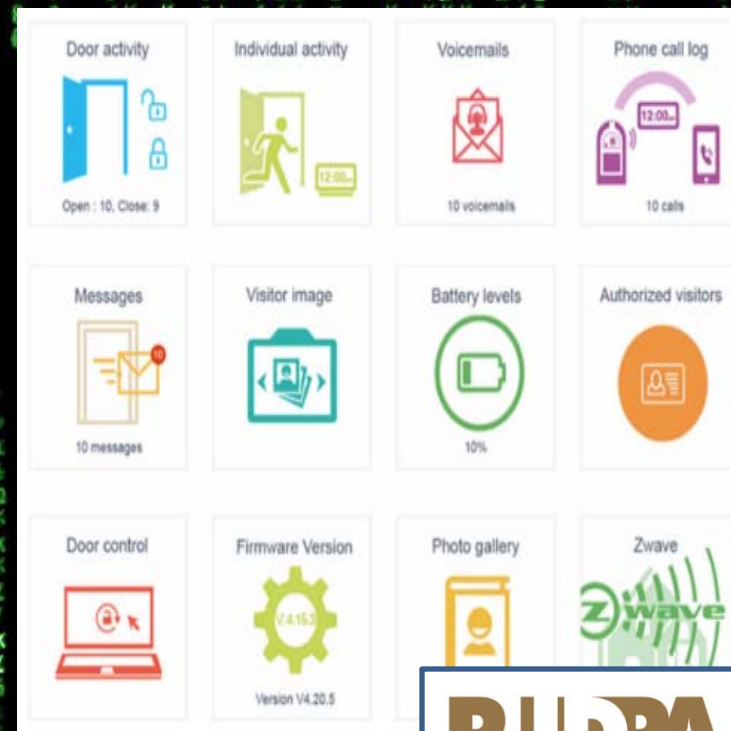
Door activity

Open : 10, Close: 9

Individual activity

12:00

Voicemails

10 voicemails

Phone call log

12:00

10 calls

Messages

10

10 messages

Visitor image

Battery levels

10%

Authorized visitors

Door control

Firmware Version

V.4.153

Version V4.20.5

Photo gallery

Zwave

Z wave

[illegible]